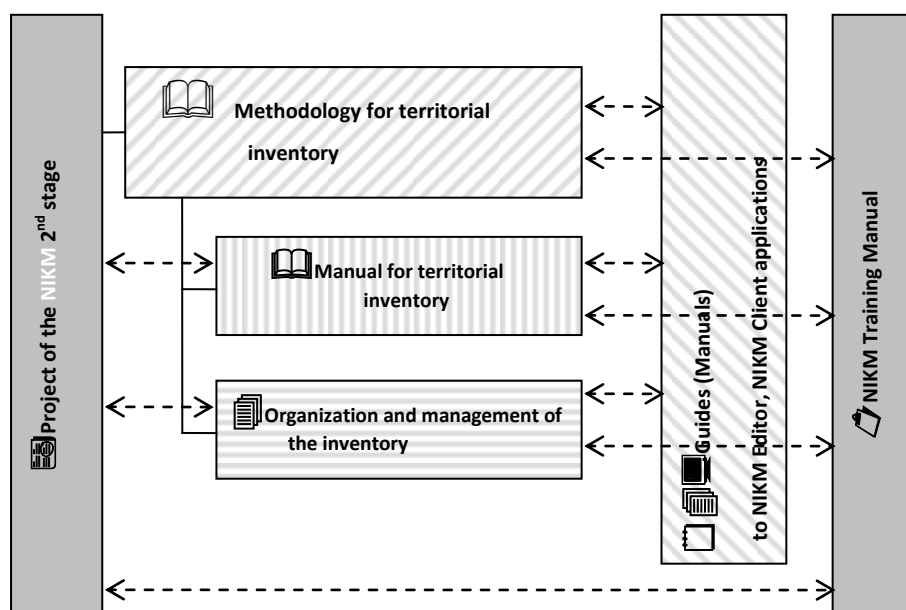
Project of the NIKM $2^{nd}$ stage

Methodology for territorial inventory

Manual for territorial inventory

Organization and management of the inventory

Guides (Manuals) to NIKM Editor, NIKM Client applications

NIKM Training Manual